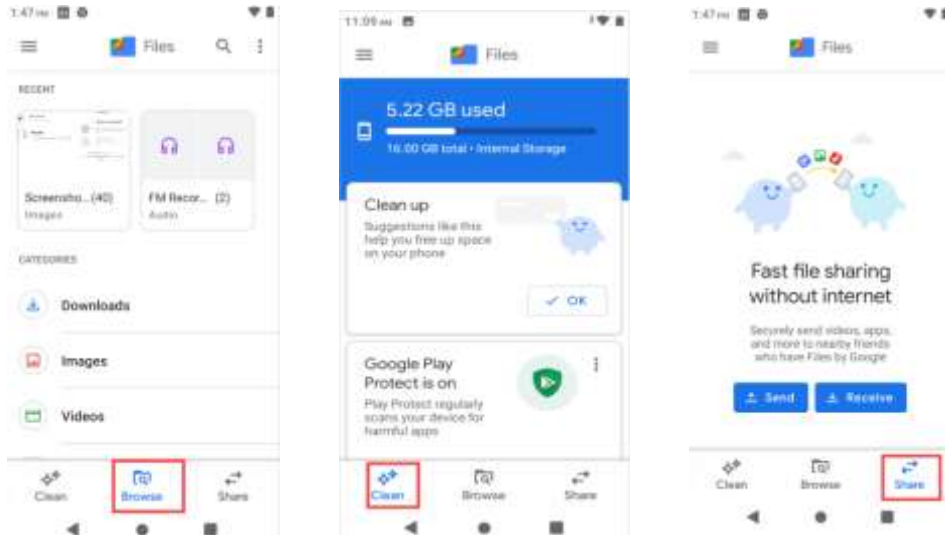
1:47 PM

Files

RECENT

Screensho... (40)
Images

FM Recor... (2)
Audio

CATEGORIES

Downloads

Images

Videos

Clean

Browse

Share

11:09 AM

Files

5.22 GB used

16.00 GB total · Internal Storage

Clean up

Suggestions like this help you free up space on your phone

OK

Google Play Protect is on

Play Protect regularly scans your device for harmful apps

Clean

Browse

Share

1:47 PM

Files

Fast file sharing without internet

Securely send videos, apps, and more to nearby friends who have Files by Google

Send

Receive

Clean

Browse

Share